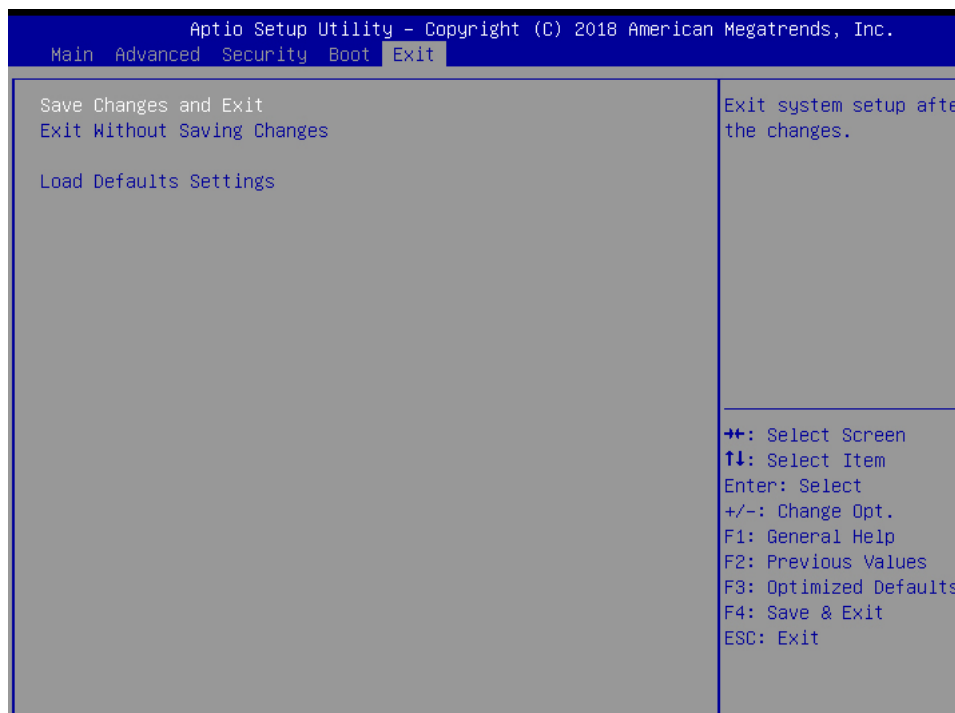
Aptio Setup Utility – Copyright (C) 2018 American Megatrends, Inc.

Main Advanced Security Boot Exit

Save Changes and Exit
Exit Without Saving Changes

Load Defaults Settings

Exit system setup afte
the changes.

→←: Select Screen
↑↓: Select Item
Enter: Select
+/–: Change Opt.
F1: General Help
F2: Previous Values
F3: Optimized Defaults
F4: Save & Exit
ESC: Exit